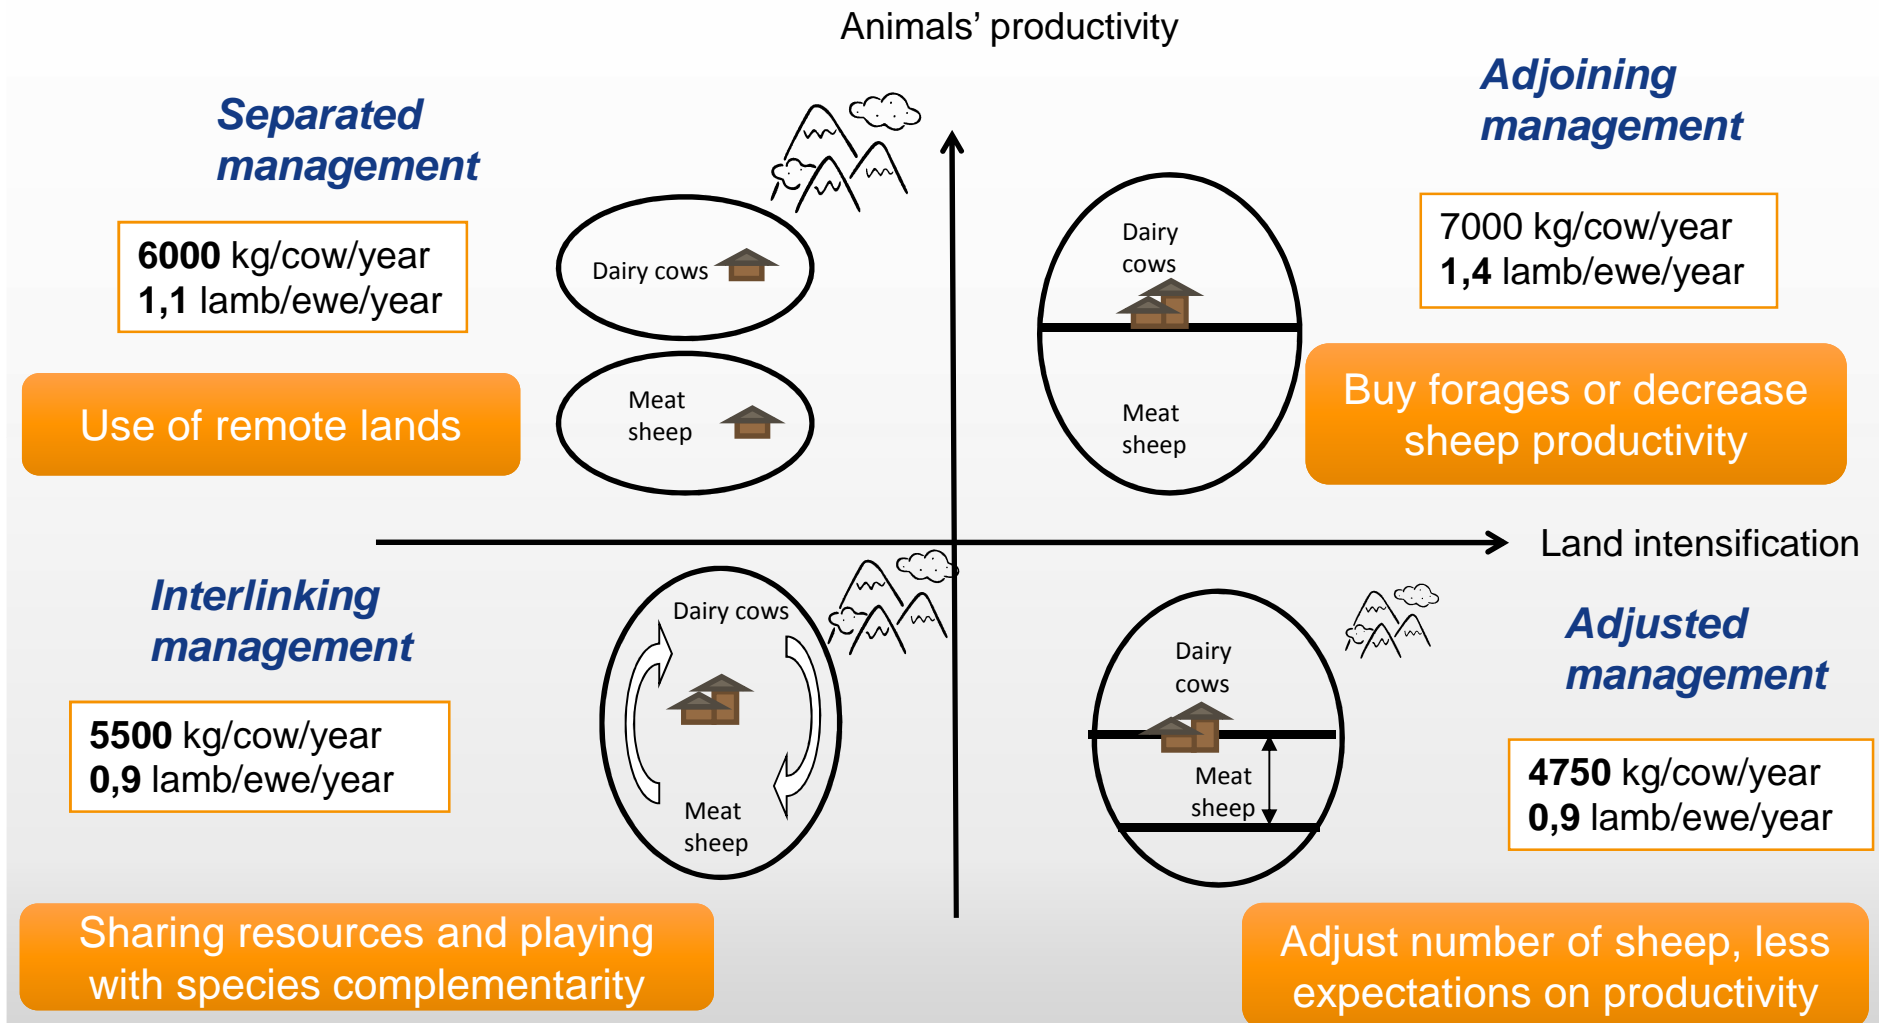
Animals' productivity

Separated management

6000 kg/cow/year
1,1 lamb/ewe/year

Use of remote lands

Dairy cows

Meat sheep

Adjoining management

Dairy cows

Meat sheep

7000 kg/cow/year
1,4 lamb/ewe/year

Buy forages or decrease sheep productivity

Land intensification

Interlinking management

5500 kg/cow/year
0,9 lamb/ewe/year

Dairy cows

Meat sheep

Dairy cows

Meat sheep

Adjusted management

4750 kg/cow/year
0,9 lamb/ewe/year

Sharing resources and playing with species complementarity

Adjust number of sheep, less expectations on productivity